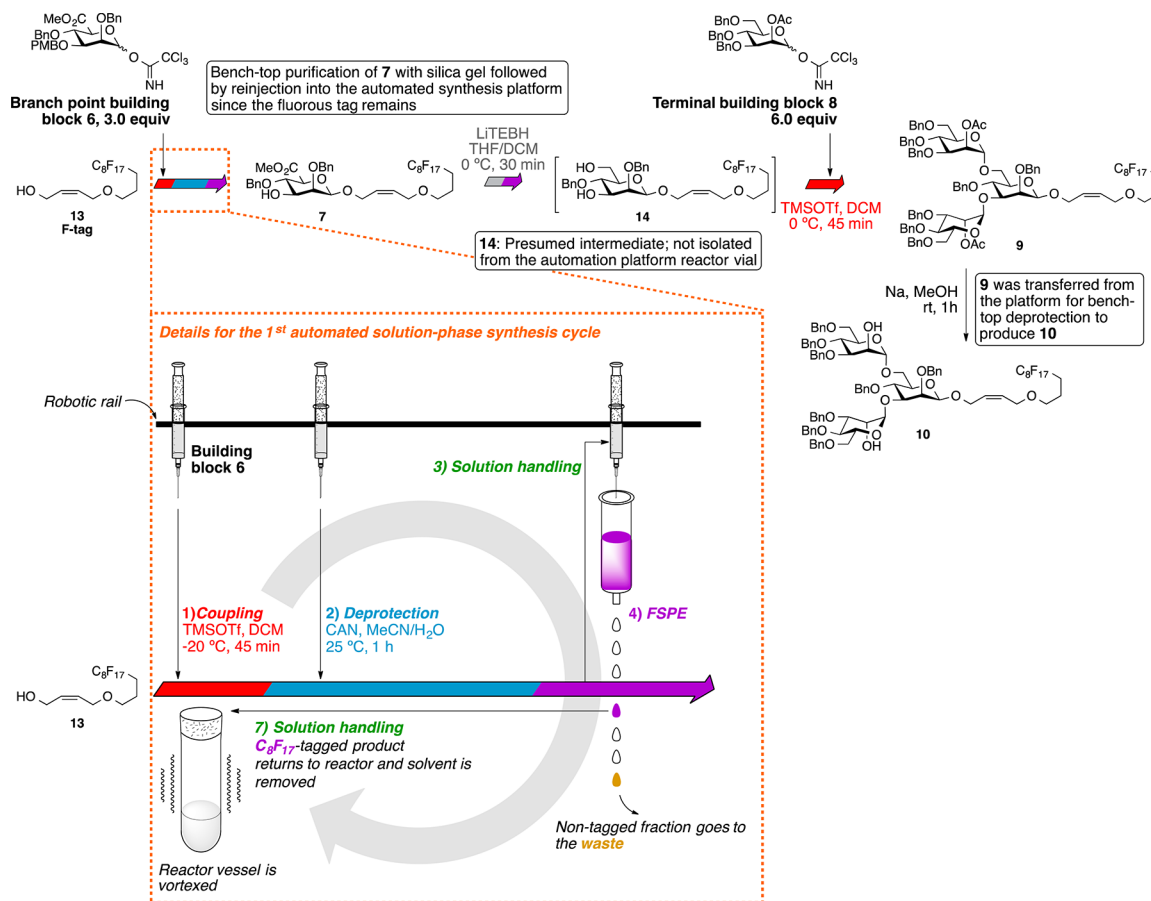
MeO$_2$C OBn
BnO
PMBO
O
O
CCl$_3$
NH
Branch point building block 6, 3.0 equiv

Bench-top purification of **7** with silica gel followed by reinjection into the automated synthesis platform since the fluorous tag remains

BnO OAc
BnO
BnO
O
O
CCl$_3$
NH
Terminal building block 8 6.0 equiv

HO
O
C$_8$F$_{17}$
13
F-tag

MeO$_2$C OBn
BnO
HO
O
O
O
C$_8$F$_{17}$
7

LiTEBH
THF/DCM
0 ºC, 30 min

HO OBn
BnO
HO
O
O
O
C$_8$F$_{17}$
14

TMSOTf, DCM
0 ºC, 45 min

BnO OAc
BnO
BnO
O
O
OBn
BnO
O
O
O
C$_8$F$_{17}$
BnO
BnO
BnO
O
OAc
9

**14**: Presumed intermediate; not isolated from the automation platform reactor vial

Na, MeOH
rt, 1h

**9** was transferred from the platform for bench-top deprotection to produce **10**

BnO OH
BnO
BnO
O
O
OBn
BnO
O
O
O
C$_8$F$_{17}$
BnO
BnO
BnO
O
OH
10

Details for the 1$^{st}$ automated solution-phase synthesis cycle

Robotic rail

Building block 6

3) Solution handling

1)Coupling
TMSOTf, DCM
-20 ºC, 45 min

2) Deprotection
CAN, MeCN/H$_2$O
25 ºC, 1 h

4) FSPE

HO
O
C$_8$F$_{17}$
13

7) Solution handling
$C_8F_{17}$-tagged product returns to reactor and solvent is removed

Non-tagged fraction goes to the waste

Reactor vessel is vortexed